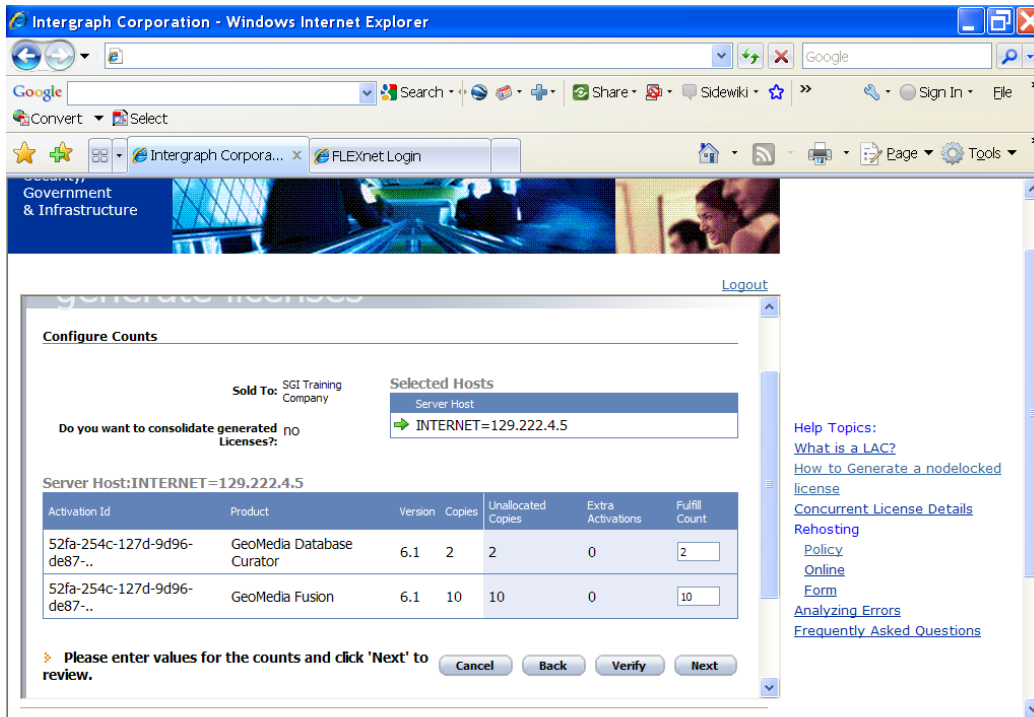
Intergraph Corporation - Windows Internet Explorer

Google

Google Search Share Sidewiki » Sign In File

Convert Select

Intergraph Corpora... FLEXnet Login

Page Tools

Government & Infrastructure

Logout

Configure Counts

Sold To: SGI Training Company

Do you want to consolidate generated Licenses?: no

Selected Hosts

| Server Host |
|---|
| INTERNET=129.222.4.5 |

Server Host:INTERNET=129.222.4.5

| Activation Id | Product | Version | Copies | Unallocated Copies | Extra Activations | Fulfill Count |
|---|---|---|---|---|---|---|
| 52fa-254c-127d-9d96-de87-.. | GeoMedia Database Curator | 6.1 | 2 | 2 | 0 | 2 |
| 52fa-254c-127d-9d96-de87-.. | GeoMedia Fusion | 6.1 | 10 | 10 | 0 | 10 |

Please enter values for the counts and click 'Next' to review.

Cancel Back Verify Next

Help Topics:
What is a LAC?
How to Generate a nodelocked license
Concurrent License Details
Rehosting
Policy
Online
Form
Analyzing Errors
Frequently Asked Questions